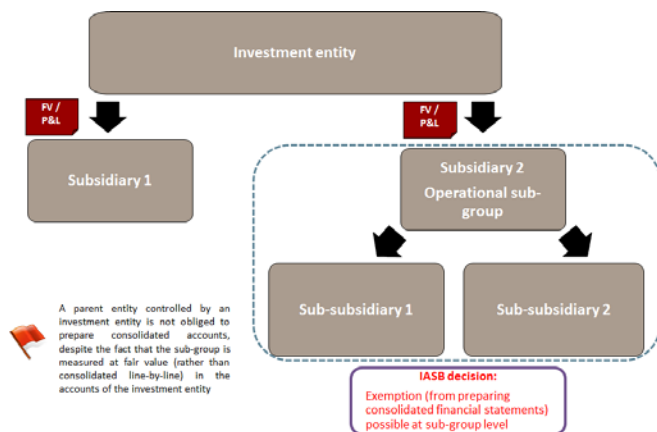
Investment entity

FV / P&L

FV / P&L

Subsidiary 1

Subsidiary 2

Operational sub-group

Sub-subsidiary 1

Sub-subsidiary 2

A parent entity controlled by an investment entity is not obliged to prepare consolidated accounts, despite the fact that the sub-group is measured at fair value (rather than consolidated line-by-line) in the accounts of the investment entity

IASB decision:

Exemption (from preparing consolidated financial statements) possible at sub-group level